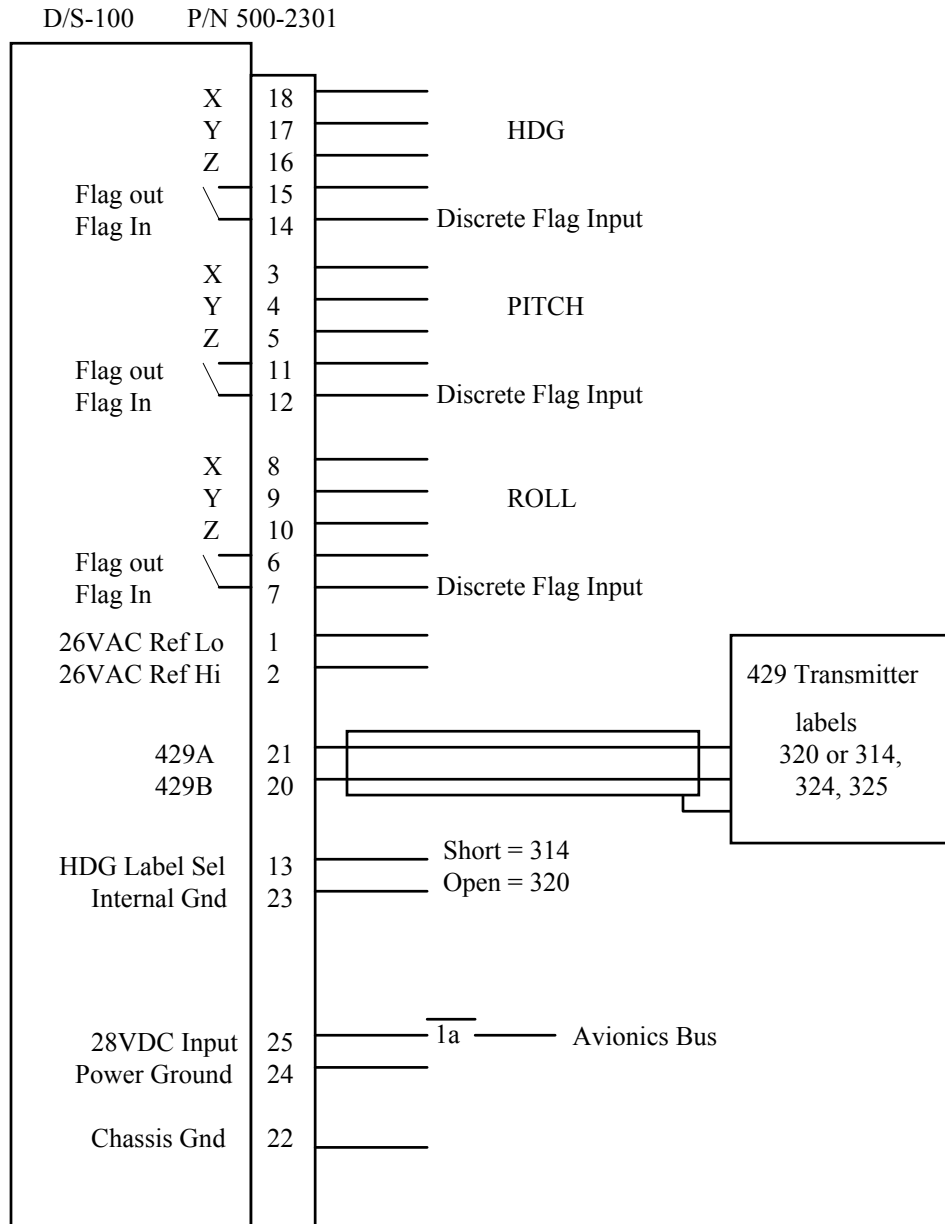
D/S-100 P/N 500-2301

X 18
Y 17
Z 16
Flag out 15
Flag In 14

HDG

Discrete Flag Input

X 3
Y 4
Z 5
Flag out 11
Flag In 12

PITCH

Discrete Flag Input

X 8
Y 9
Z 10
Flag out 6
Flag In 7

ROLL

Discrete Flag Input

26VAC Ref Lo 1
26VAC Ref Hi 2

429 Transmitter

labels
320 or 314,
324, 325

429A 21
429B 20

HDG Label Sel 13
Internal Gnd 23

Short = 314
Open = 320

28VDC Input 25
Power Ground 24

1a

Avionics Bus

Chassis Gnd 22